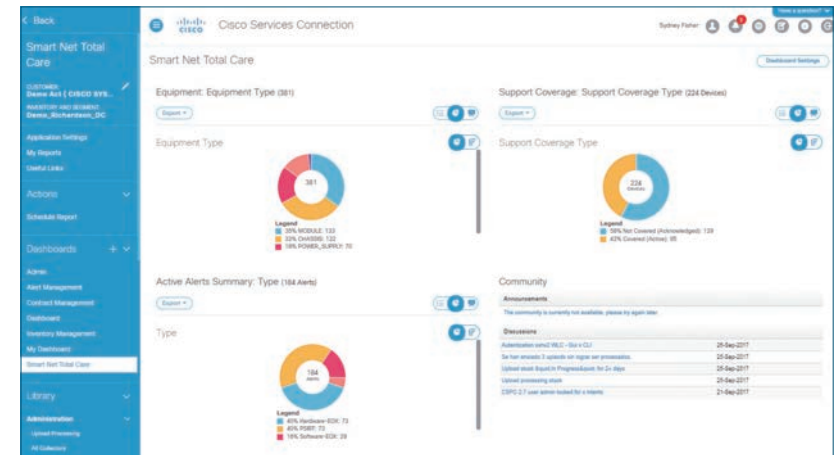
< Back

Smart Net Total Care

CUSTOMER
Demo Act [ CISCO SYS...

INVENTORY AND SEGMENT
Demo_Richardson_DC

Application Settings
My Reports
Useful Links

Actions

Schedule Report

Dashboards

Admin
Alert Management
Contract Management
Dashboard
Inventory Management
My Dashboard
Smart Net Total Care

Library

Administration
Upload Processing
All Collectors

Cisco Services Connection

Sydney Fisher

Have a question?

Smart Net Total Care

Dashboard Settings

Equipment: Equipment Type (381)

Export

Equipment Type

381

Legend
35% MODULE: 133
32% CHASSIS: 122
18% POWER_SUPPLY: 70

Support Coverage: Support Coverage Type (224 Devices)

Export

Support Coverage Type

224
DEVICES

Legend
58% Not Covered (Acknowledged): 139
42% Covered (Active): 95

Active Alerts Summary: Type (184 Alerts)

Export

Type

184
ALERTS

Legend
40% Hardware-EOX: 73
40% PSIRT: 73
16% Software-EOX: 29

Community

Announcements

The community is currently not available, please try again later.

Discussions

| Authorization confs2 WLC - Dot n CLI | 25-Sep-2017 |
|---|---|
| Se han enviado 3 uploads sin lograr ser procesados. | 25-Sep-2017 |
| Upload stuck InputIn Progress&quot; for 2+ days | 25-Sep-2017 |
| Upload processing stuck | 25-Sep-2017 |
| CSPC 2.7 user admin locked for a interim | 21-Sep-2017 |